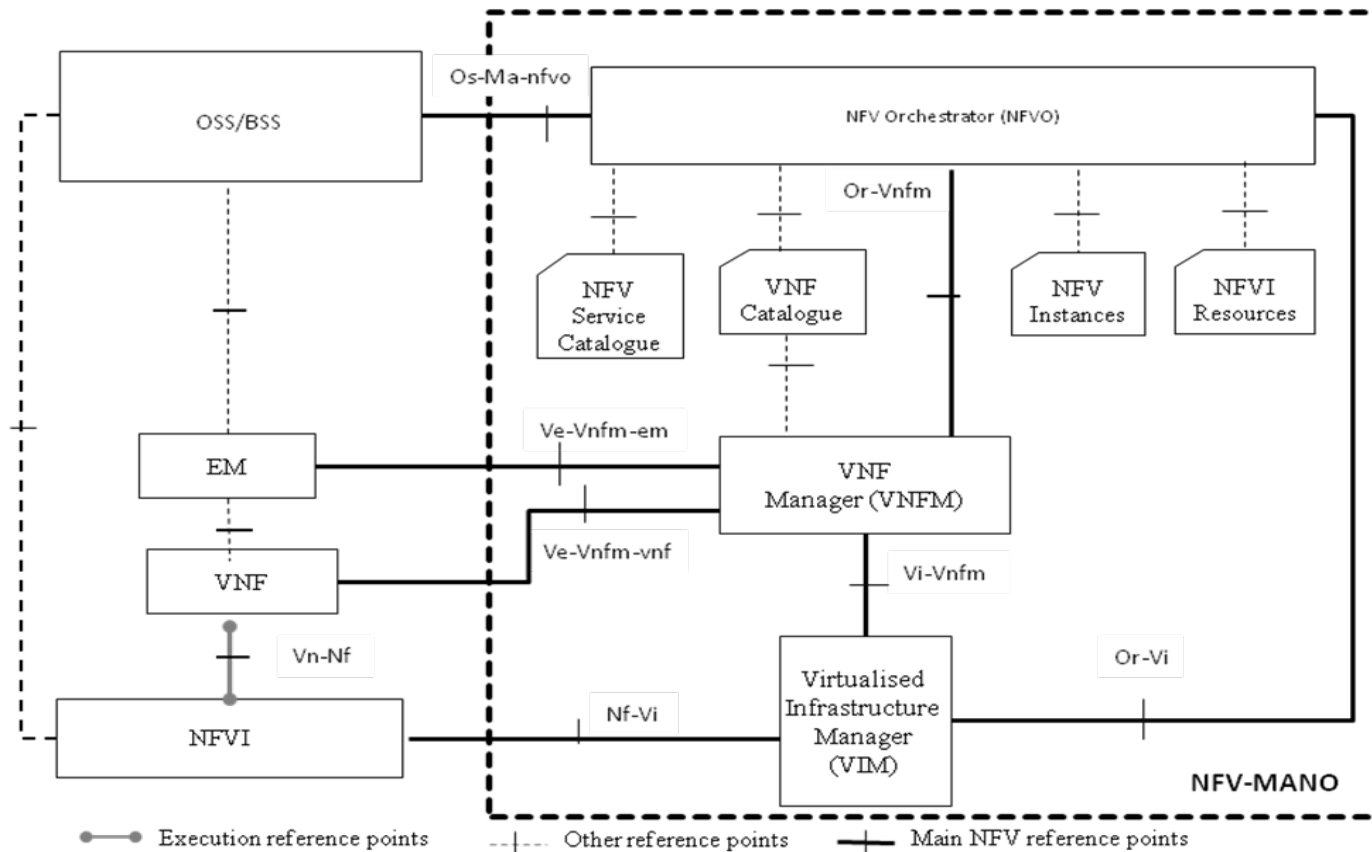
OSS/BSS

Os-Ma-nfvo

NFV Orchestrator (NFVO)

Or-Vnfm

NFV Service Catalogue

VNF Catalogue

NFV Instances

NFVI Resources

EM

Ve-Vnfm-em

VNF Manager (VNFM)

Ve-Vnfm-vnf

VNF

Vi-Vnfm

Vn-Nf

Or-Vi

Virtualised Infrastructure Manager (VIM)

NFVI

Nf-Vi

NFV-MANO

Execution reference points

Other reference points

Main NFV reference points